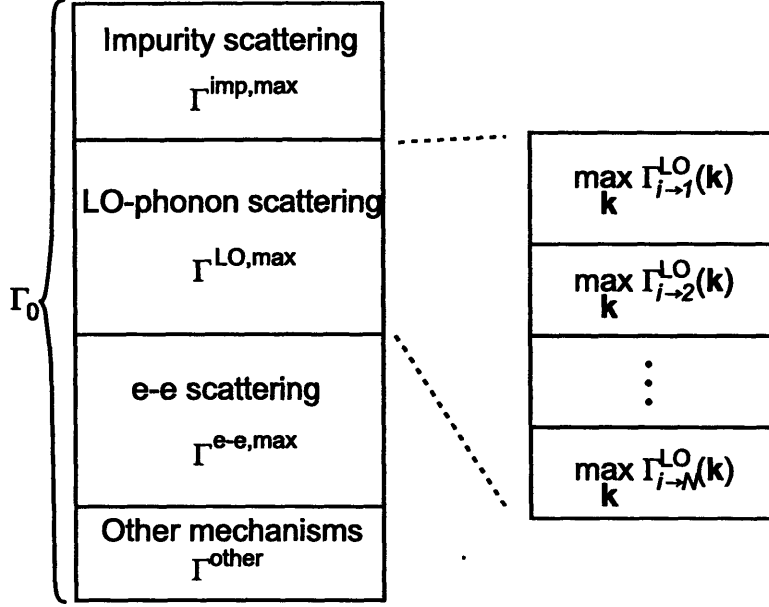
$\Gamma_0$

Impurity scattering
$\Gamma^{\text{imp,max}}$

LO-phonon scattering
$\Gamma^{\text{LO,max}}$

e-e scattering
$\Gamma^{\text{e-e,max}}$

Other mechanisms
$\Gamma^{\text{other}}$

$\max_{\mathbf{k}} \Gamma^{\text{LO}}_{i \to 1}(\mathbf{k})$

$\max_{\mathbf{k}} \Gamma^{\text{LO}}_{i \to 2}(\mathbf{k})$

$\vdots$

$\max_{\mathbf{k}} \Gamma^{\text{LO}}_{i \to N}(\mathbf{k})$